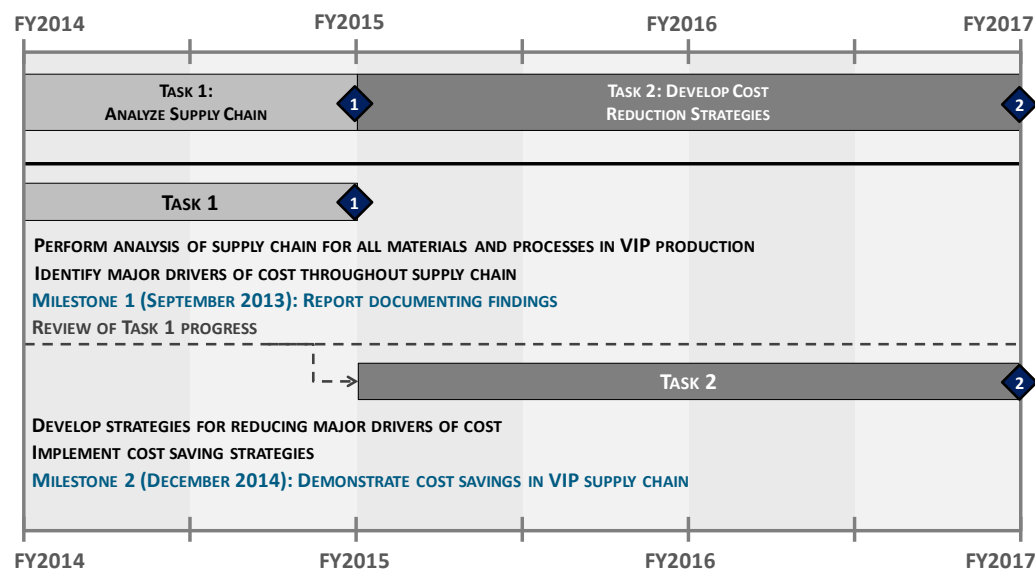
FY2014 FY2015 FY2016 FY2017

Task 1: Analyze Supply Chain

1

Task 2: Develop Cost Reduction Strategies

2

Task 1

1

Perform analysis of supply chain for all materials and processes in VIP production

Identify major drivers of cost throughout supply chain

Milestone 1 (September 2013): Report documenting findings

Review of Task 1 progress

Task 2

2

Develop strategies for reducing major drivers of cost

Implement cost saving strategies

Milestone 2 (December 2014): Demonstrate cost savings in VIP supply chain

FY2014 FY2015 FY2016 FY2017